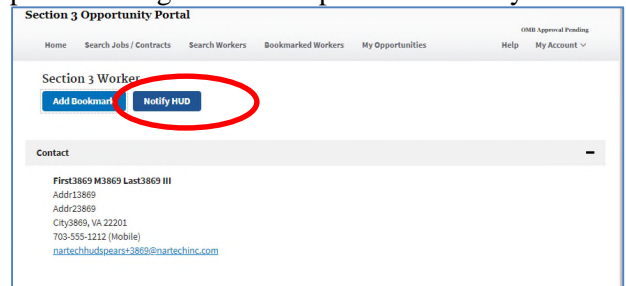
Section 3 Opportunity Portal

OMB Approval Pending

Home Search Jobs / Contracts Search Workers Bookmarked Workers My Opportunities Help My Account

Section 3 Worker

Add Bookmark Notify HUD

Contact

First3869 M3869 Last3869 III
Addr13869
Addr23869
City3869, VA 22201
703-555-1212 (Mobile)
nartechhudspears+3869@nartechinc.com